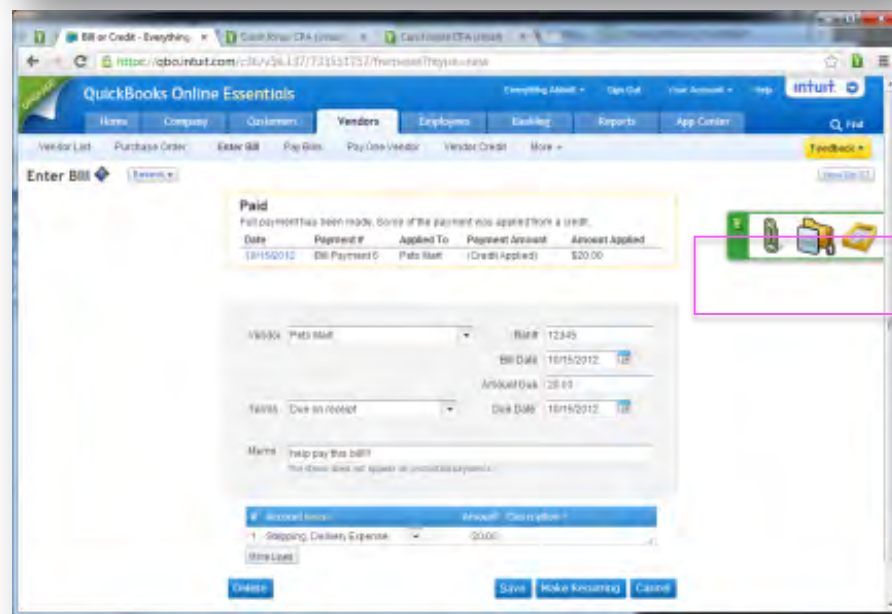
Bill or Credit - Everything ×

https://qbo.intuit.com/c36/v36.137/731551757/fwrpseed?type=new

QuickBooks Online Essentials

Everything Admin ▾ Sign Out Your Account ▾ Help intuit.

Home Company Customers Vendors Employees Banking Reports App Center

Find

Vendor List Purchase Order Enter Bill Pay Bills Pay One Vendor Vendor Credit More ▾

Feedback ▾

Enter Bill

Paid

Full payment has been made. Some of the payment was applied from a credit.

| Date | Payment # | Applied To | Payment Amount | Amount Applied |
|---|---|---|---|---|
| 10/15/2012 | Bill Payment 5 | Pets Mart | (Credit Applied) | $20.00 |

Vendor Pets Mart

Bill # 12345

Bill Date 10/15/2012

Amount Due 20.00

Terms Due on receipt

Due Date 10/15/2012

Memo help pay this bill!!

| # | Account | Amount | Description |
|---|---|---|---|
| 1 | Shipping, Delivery Expense | 20.00 | |

More Lines

Delete

Save Make Recurring Cancel